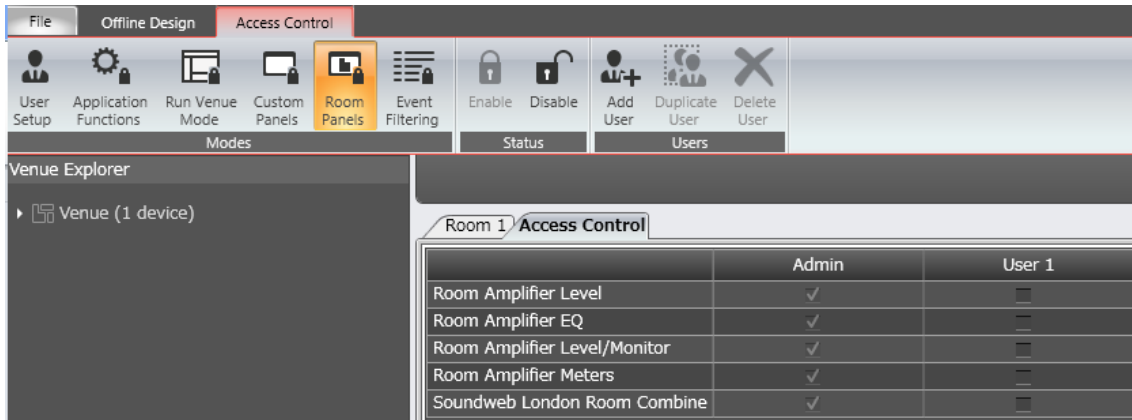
File Offline Design Access Control

User Setup | Application Functions | Run Venue Mode | Custom Panels | Room Panels | Event Filtering
Modes

Enable | Disable
Status

Add User | Duplicate User | Delete User
Users

Venue Explorer

Venue (1 device)

Room 1 | Access Control

| | Admin | User 1 |
|---|---|---|
| Room Amplifier Level | ✓ | |
| Room Amplifier EQ | ✓ | |
| Room Amplifier Level/Monitor | ✓ | |
| Room Amplifier Meters | ✓ | |
| Soundweb London Room Combine | ✓ | |